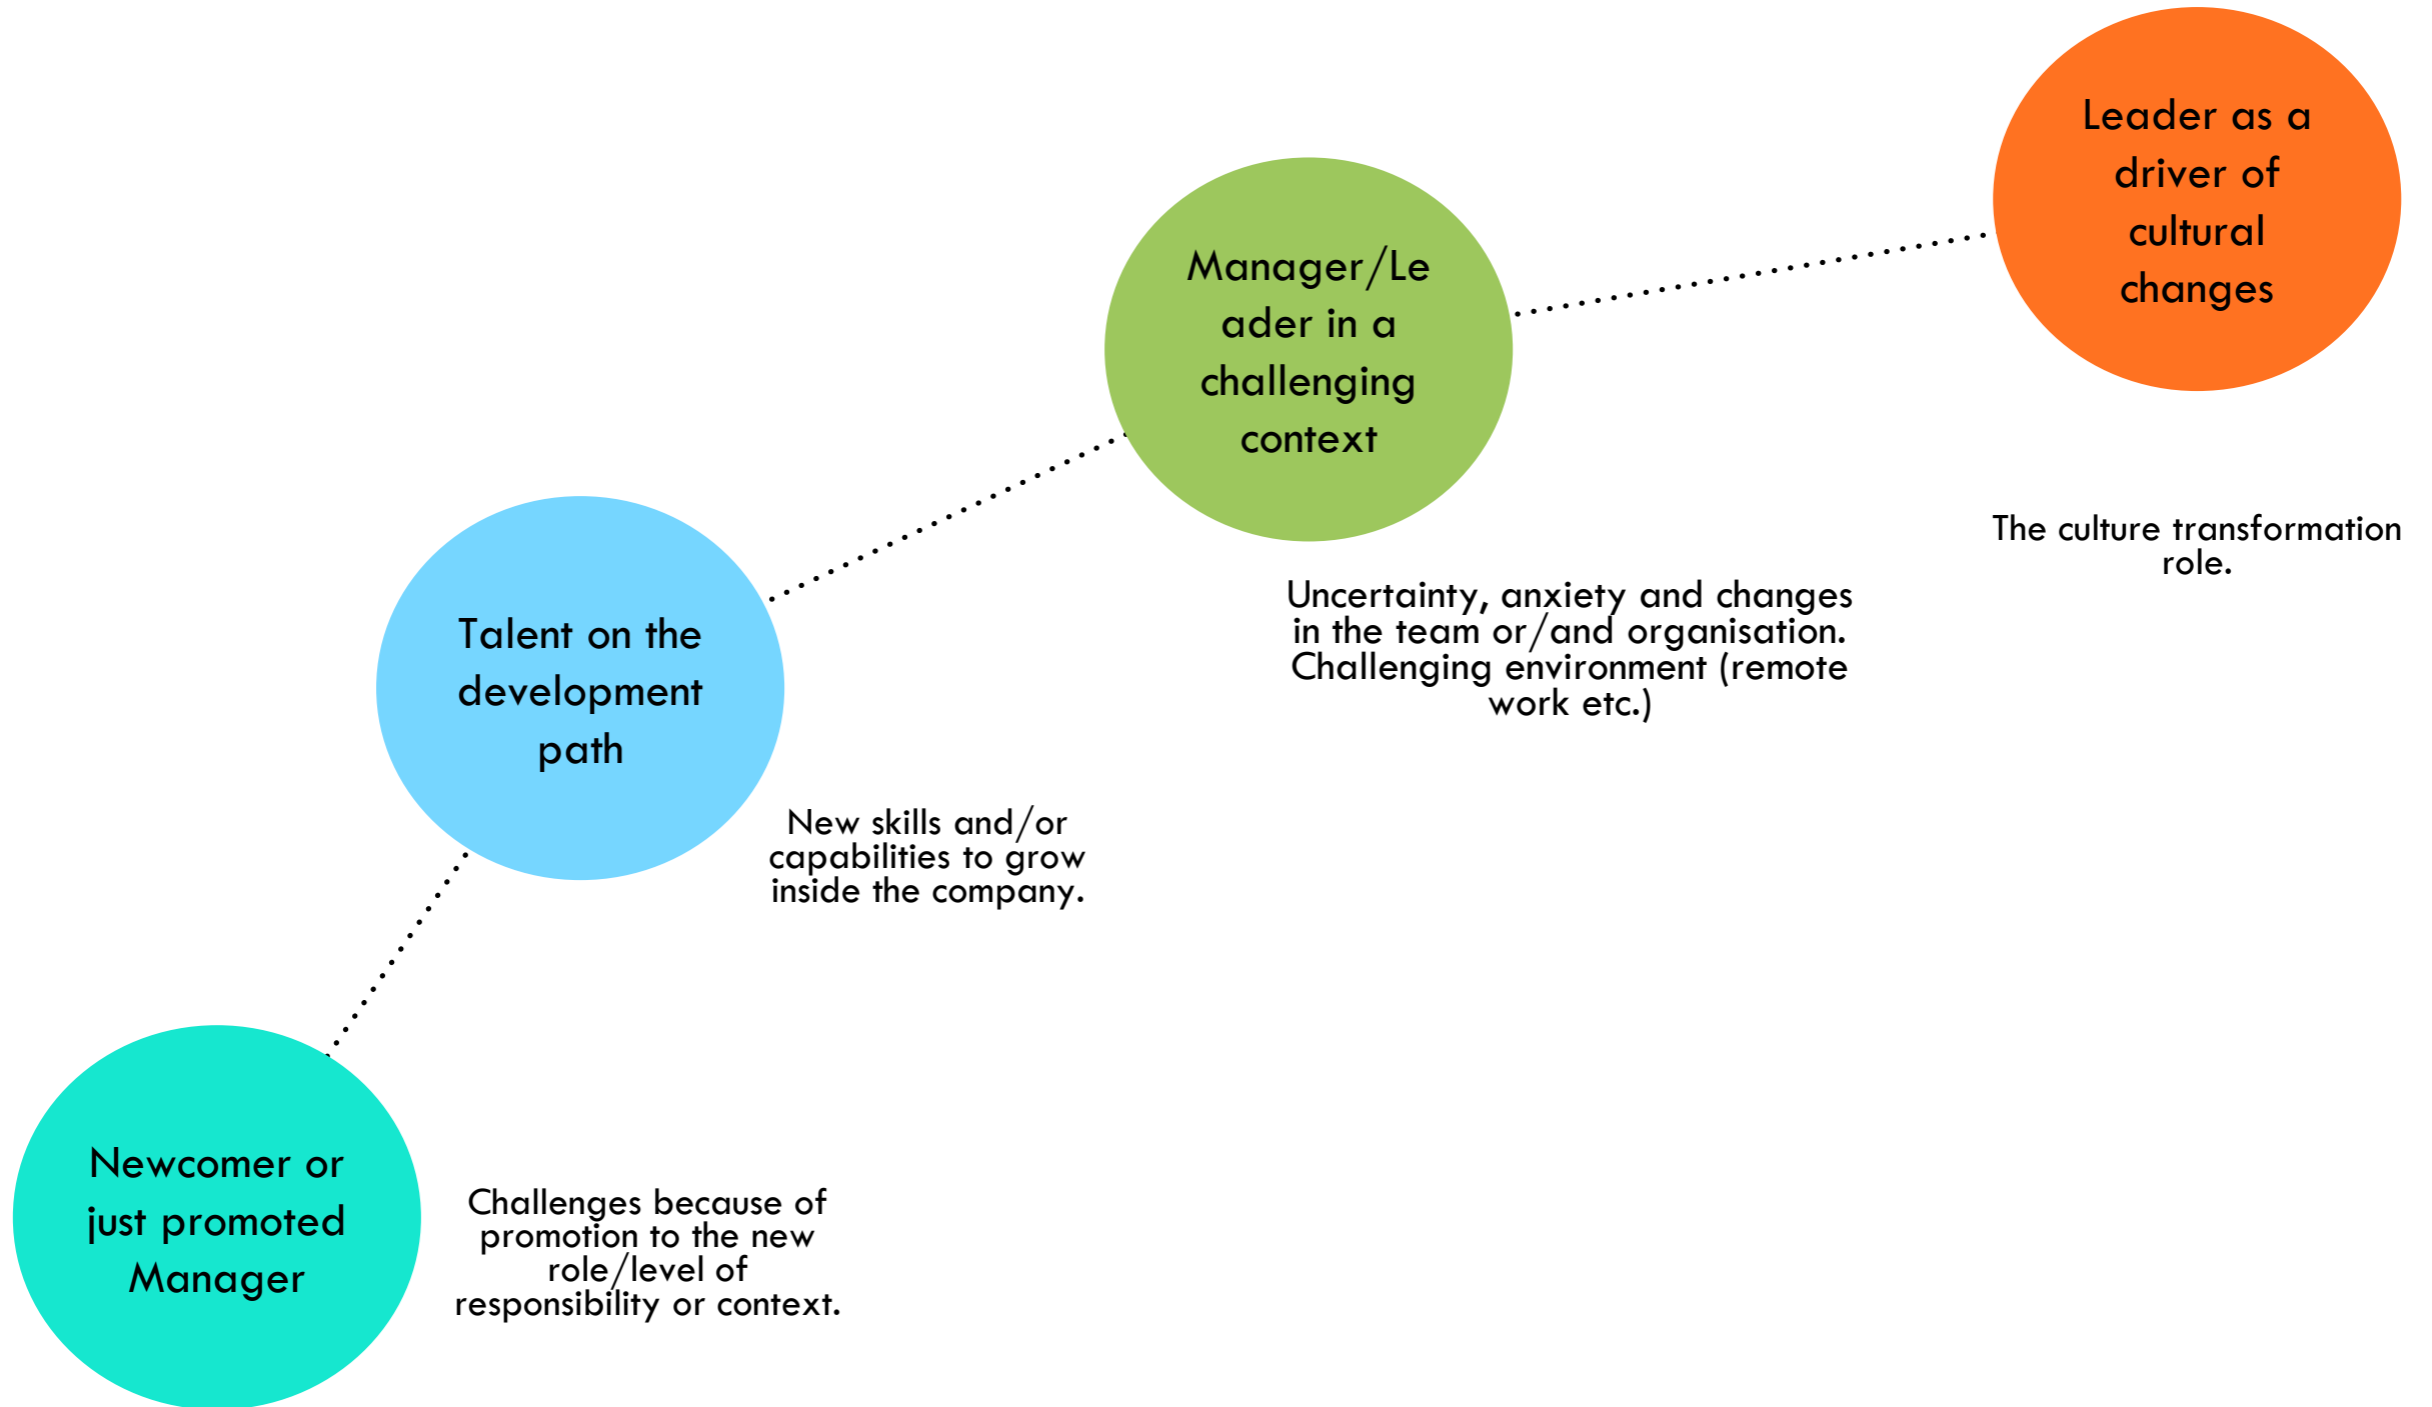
Leader as a driver of cultural changes

The culture transformation role.

Manager/Leader in a challenging context

Uncertainty, anxiety and changes in the team or/and organisation. Challenging environment (remote work etc.)

Talent on the development path

New skills and/or capabilities to grow inside the company.

Newcomer or just promoted Manager

Challenges because of promotion to the new role/level of responsibility or context.